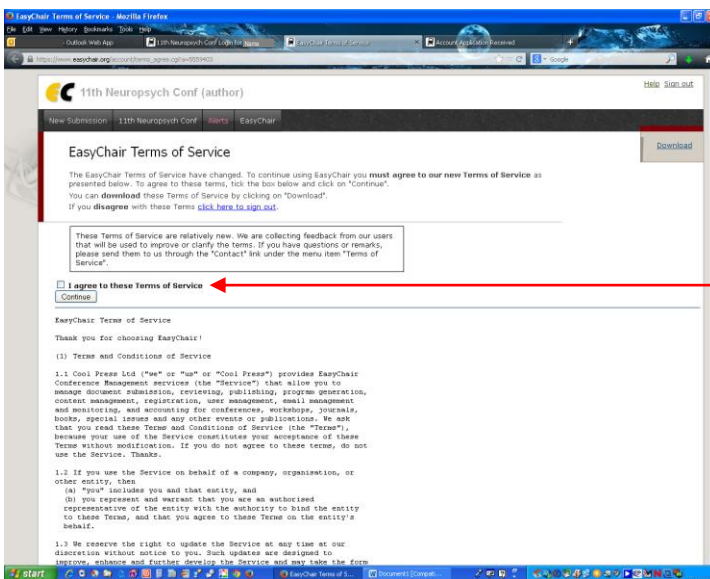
EasyChair Terms of Service - Mozilla Firefox

File Edit View History Bookmarks Tools Help

Outlook Web App | 11th Neuropsych Conf Login for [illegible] | EasyChair Terms of Service | Account Application Received

https://www.easychair.org/account/terms_agree.cgi?a=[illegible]

Help Sign out

11th Neuropsych Conf (author)

New Submission 11th Neuropsych Conf Alerts EasyChair

Download

EasyChair Terms of Service

The EasyChair Terms of Service have changed. To continue using EasyChair you **must agree to our new Terms of Service** as presented below. To agree to these terms, tick the box below and click on "Continue".

You can **download** these Terms of Service by clicking on "Download".

If you **disagree** with these Terms click here to sign out.

These Terms of Service are relatively new. We are collecting feedback from our users that will be used to improve or clarify the terms. If you have questions or remarks, please send them to us through the "Contact" link under the menu item "Terms of Service".

I agree to these Terms of Service

Continue

EasyChair Terms of Service

Thank you for choosing EasyChair!

(1) Terms and Conditions of Service

1.1 Cool Press Ltd ("we" or "us" or "Cool Press") provides EasyChair Conference Management services (the "Service") that allow you to manage document submission, reviewing, publishing, program generation, content management, registration, user management, email management and monitoring, and accounting for conferences, workshops, journals, books, special issues and any other events or publications. We ask that you read these Terms and Conditions of Service (the "Terms"), because your use of the Service constitutes your acceptance of these Terms without modification. If you do not agree to these terms, do not use the Service. Thanks.

1.2 If you use the Service on behalf of a company, organisation, or other entity, then
(a) "you" includes you and that entity, and
(b) you represent and warrant that you are an authorised representative of the entity with the authority to bind the entity to these Terms, and that you agree to these Terms on the entity's behalf.

1.3 We reserve the right to update the Service at any time at our discretion without notice to you. Such updates are designed to improve, enhance and further develop the Service and may take the form

start | EasyChair Terms of S... | Documents [Compat...